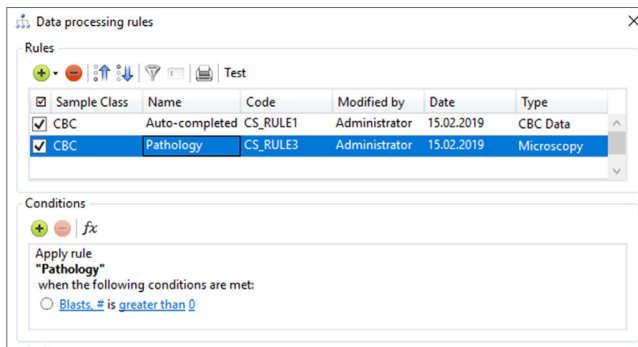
Data processing rules

Rules

Test

| ☑ | Sample Class | Name | Code | Modified by | Date | Type |
|---|---|---|---|---|---|---|
| ☑ | CBC | Auto-completed | CS_RULE1 | Administrator | 15.02.2019 | CBC Data |
| ☑ | CBC | Pathology | CS_RULE3 | Administrator | 15.02.2019 | Microscopy |

Conditions

$fx$

Apply rule
**"Pathology"**
when the following conditions are met:

Blasts, # is greater than 0